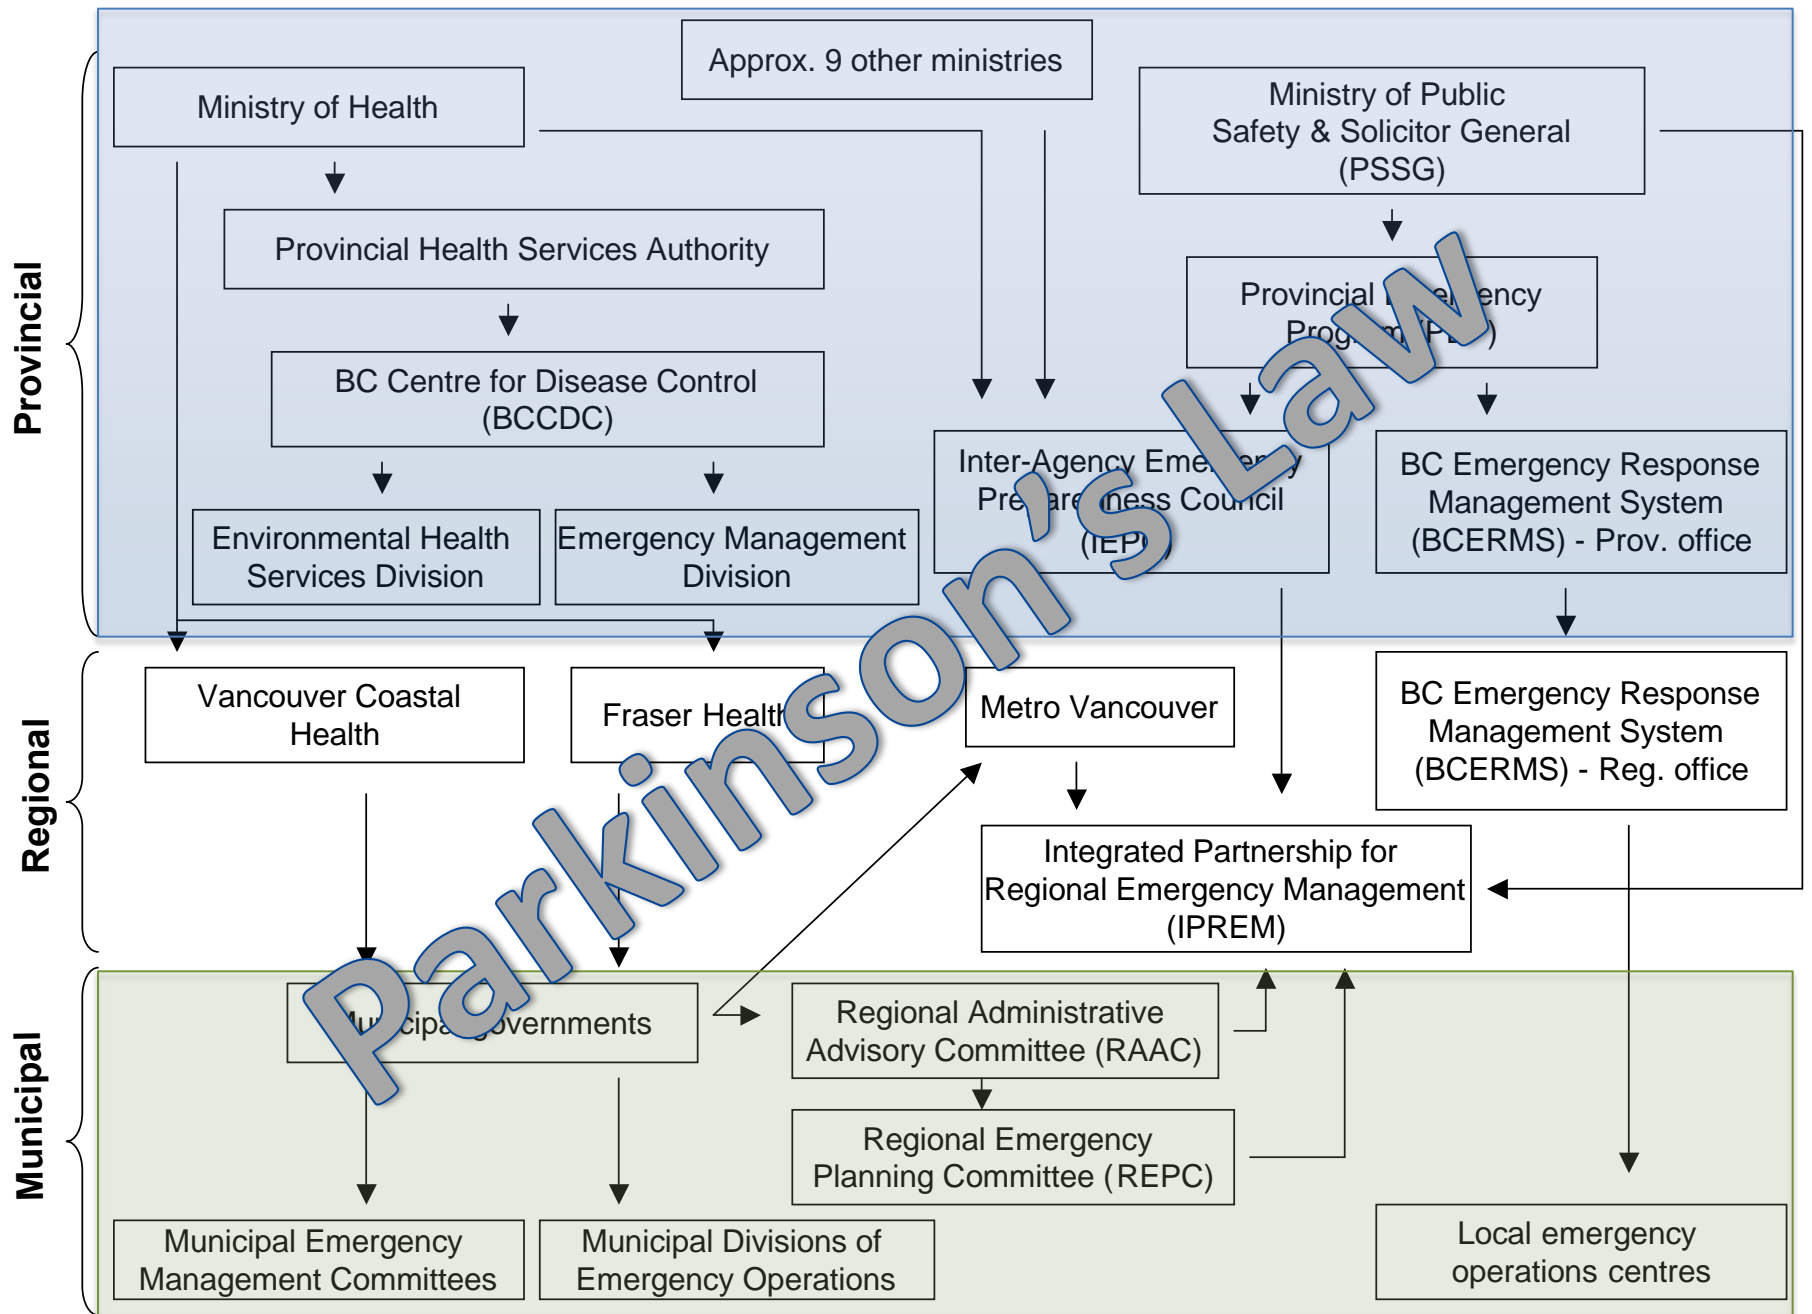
Provincial

Ministry of Health

Approx. 9 other ministries

Ministry of Public Safety & Solicitor General (PSSG)

Provincial Health Services Authority

Provincial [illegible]ency Prog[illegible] (P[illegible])

BC Centre for Disease Control (BCCDC)

Inter-Agency Eme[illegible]y Pre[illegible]ness Council (IEP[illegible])

BC Emergency Response Management System (BCERMS) - Prov. office

Environmental Health Services Division

Emergency Management Division

Regional

Vancouver Coastal Health

Fraser Health

Metro Vancouver

BC Emergency Response Management System (BCERMS) - Reg. office

Integrated Partnership for Regional Emergency Management (IPREM)

Municipal

Mu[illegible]cipa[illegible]overnments

Regional Administrative Advisory Committee (RAAC)

Regional Emergency Planning Committee (REPC)

Municipal Emergency Management Committees

Municipal Divisions of Emergency Operations

Local emergency operations centres

Parkinson's Law